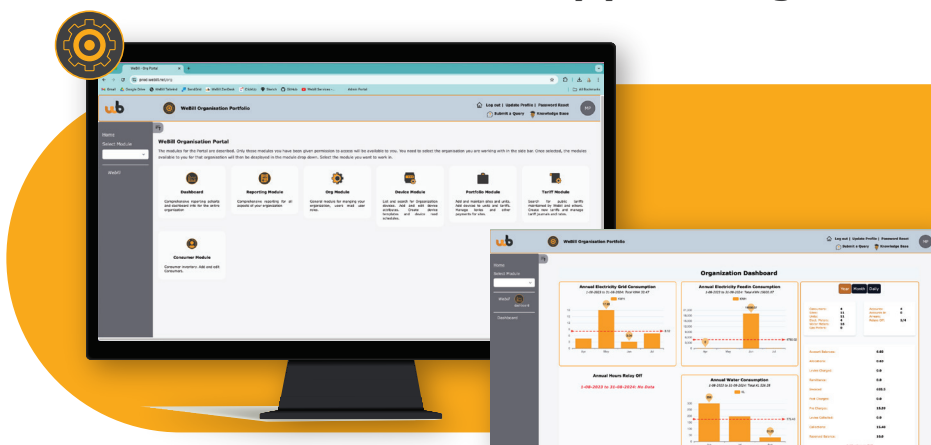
WeBill Organisation Portfolio

Log out | Update Profile | Password Reset
Submit a Query
Knowledge Base

Menu
Select Module

WeBill Organisation Portal

The modules for the Portal are described. Only those modules you have been given permission to access will be available to you. You need to select the organisation you are working with in the side bar. Once selected, the modules available to you for that organisation will then be displayed in the module drop down. Select the module you want to work in.

Dashboard
Comprehensive reporting adapts and dashboard info for the entire organisation

Reporting Module
Comprehensive reporting for all aspects of your organisation.

Org Module
General module for managing your organisation, users and user roles.

Device Module
List and search for Organisation devices. Add and edit device attributes. Create device templates and device read schedules.

Portfolio Module
Add and maintain sites and units. Add devices to units and tariffs. Manage tenants and other payments for sites.

Tariff Module
Search for public tariffs maintained by WeBill and others. Create new tariffs and manage tariff journals and rates.

Consumer Module
Consumer Invoices. Add and edit Consumers.

WeBill Organisation Portfolio

Log out | Update Profile | Password Reset
Submit a Query
Knowledge Base

Select Product

Dashboard

Organization Dashboard

Annual Electricity Grid Consumption

Annual Electricity Feedin Consumption

Year
Month
Daily

Annual Hours Relay Off
1-08-2023 to 31-08-2024: No Data

Annual Water Consumption